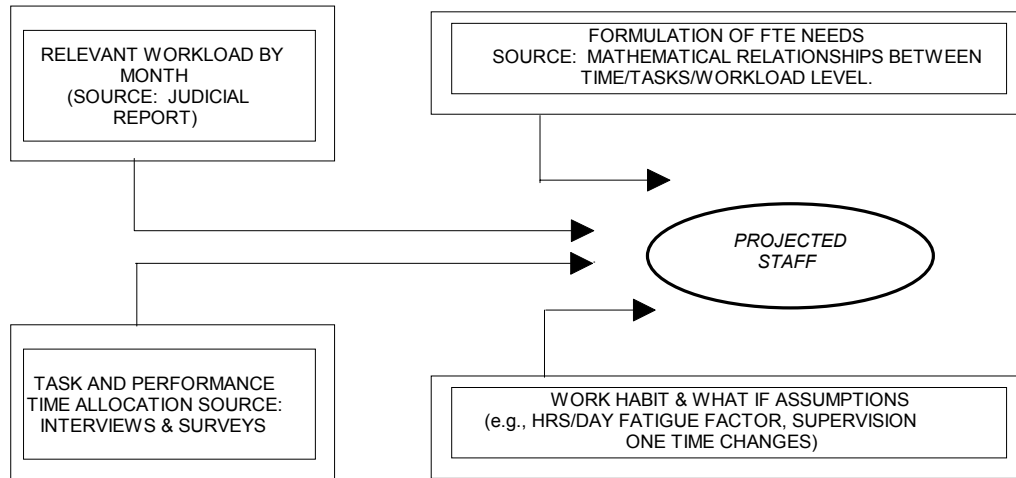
RELEVANT WORKLOAD BY MONTH (SOURCE: JUDICIAL REPORT)

FORMULATION OF FTE NEEDS SOURCE: MATHEMATICAL RELATIONSHIPS BETWEEN TIME/TASKS/WORKLOAD LEVEL.

PROJECTED STAFF

TASK AND PERFORMANCE TIME ALLOCATION SOURCE: INTERVIEWS & SURVEYS

WORK HABIT & WHAT IF ASSUMPTIONS (e.g., HRS/DAY FATIGUE FACTOR, SUPERVISION ONE TIME CHANGES)